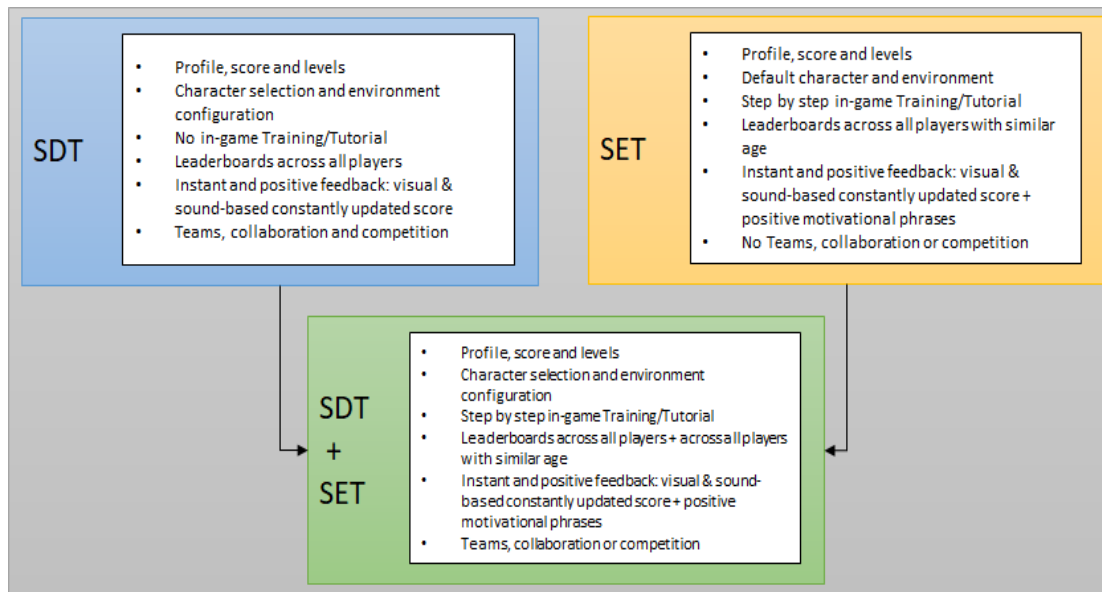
SDT

- Profile, score and levels
- Character selection and environment configuration
- No in-game Training/Tutorial
- Leaderboards across all players
- Instant and positive feedback: visual & sound-based constantly updated score
- Teams, collaboration and competition

SET

- Profile, score and levels
- Default character and environment
- Step by step in-game Training/Tutorial
- Leaderboards across all players with similar age
- Instant and positive feedback: visual & sound-based constantly updated score + positive motivational phrases
- No Teams, collaboration or competition

SDT + SET

- Profile, score and levels
- Character selection and environment configuration
- Step by step in-game Training/Tutorial
- Leaderboards across all players + across all players with similar age
- Instant and positive feedback: visual & sound-based constantly updated score + positive motivational phrases
- Teams, collaboration or competition